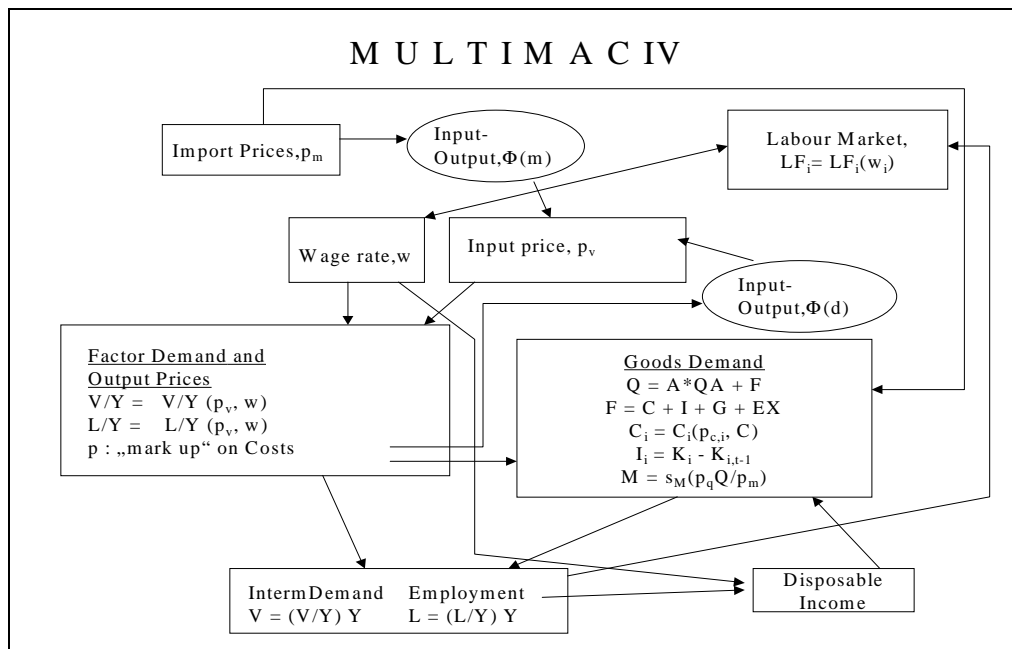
M U L T I M A C IV

Import Prices, $p_m$

Input-Output, $\Phi(m)$

Labour Market, $LF_i = LF_i(w_i)$

Wage rate, w

Input price, $p_v$

Input-Output, $\Phi(d)$

Factor Demand and Output Prices
$V/Y = V/Y\ (p_v, w)$
$L/Y = L/Y\ (p_v, w)$
p : „mark up“ on Costs

Goods Demand
$Q = A*QA + F$
$F = C + I + G + EX$
$C_i = C_i(p_{c,i}, C)$
$I_i = K_i - K_{i,t-1}$
$M = s_M(p_q Q/p_m)$

IntermDemand
$V = (V/Y)\ Y$

Employment
$L = (L/Y)\ Y$

Disposable Income